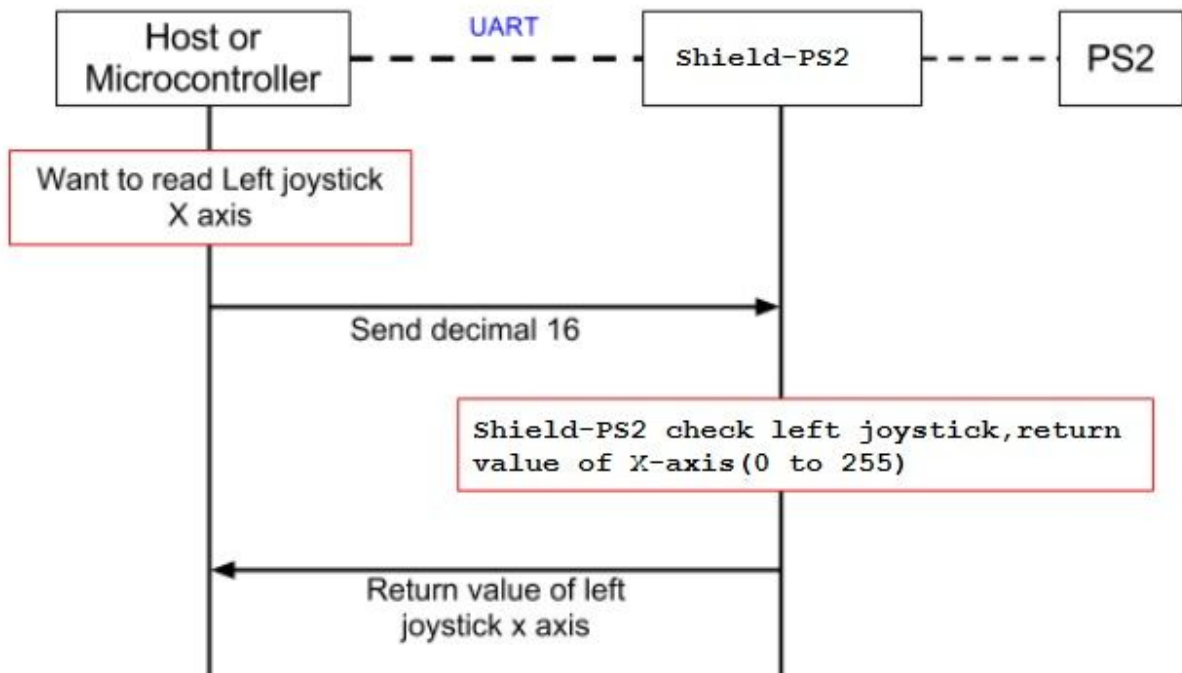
Host or Microcontroller

UART

Shield-PS2

PS2

Want to read Left joystick X axis

Send decimal 16

Shield-PS2 check left joystick,return value of X-axis(0 to 255)

Return value of left joystick x axis